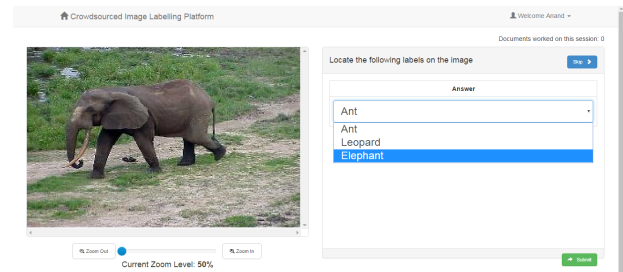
Crowdsourced Image Labelling Platform

Welcome Anand

Documents worked on this session: 0

Locate the following labels on the image

Skip

Answer

Ant

Ant
Leopard
Elephant

Zoom Out

Zoom In

Current Zoom Level: **50%**

Submit